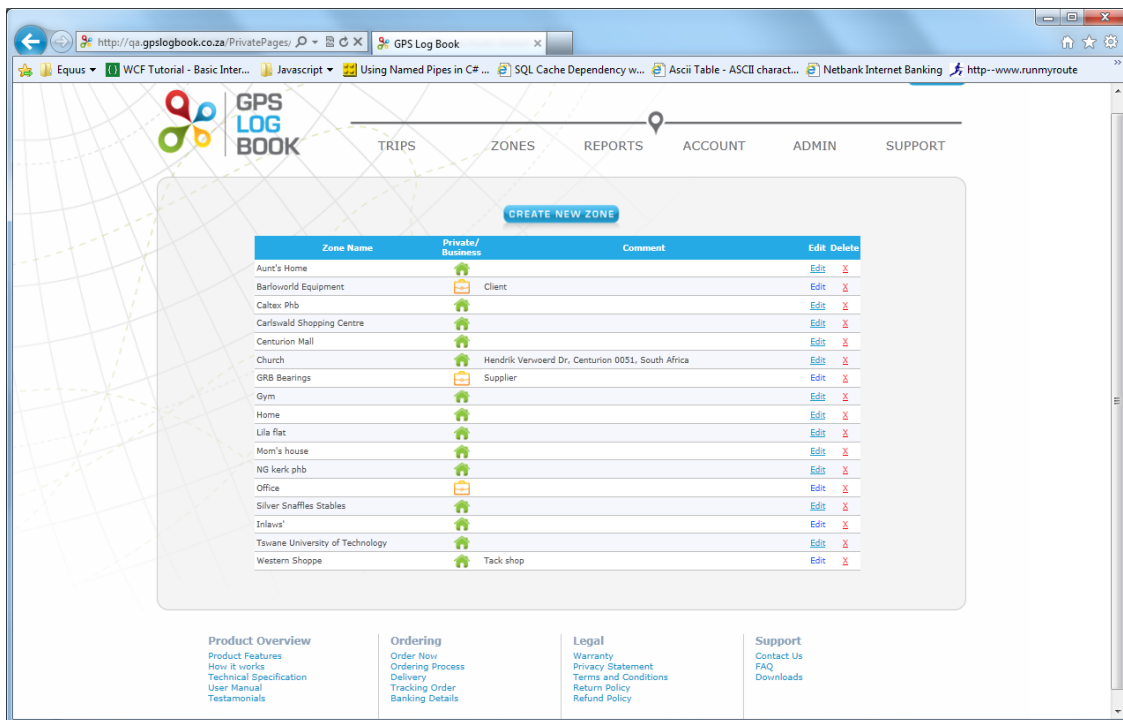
http://qa.gpslogbook.co.za/PrivatePages/
GPS Log Book

Equus
WCF Tutorial - Basic Inter...
Javascript
Using Named Pipes in C# ...
SQL Cache Dependency w...
Ascii Table - ASCII charact...
Netbank Internet Banking
http--www.runmyroute

GPS LOG BOOK

TRIPS
ZONES
REPORTS
ACCOUNT
ADMIN
SUPPORT

CREATE NEW ZONE

| Zone Name | Private/ Business | Comment | Edit | Delete |
|---|---|---|---|---|
| Aunt's Home | | | Edit | X |
| Barloworld Equipment | | Client | Edit | X |
| Caltex Phb | | | Edit | X |
| Carlswald Shopping Centre | | | Edit | X |
| Centurion Mall | | | Edit | X |
| Church | | Hendrik Verwoerd Dr, Centurion 0051, South Africa | Edit | X |
| GRB Bearings | | Supplier | Edit | X |
| Gym | | | Edit | X |
| Home | | | Edit | X |
| Lila flat | | | Edit | X |
| Mom's house | | | Edit | X |
| NG kerk phb | | | Edit | X |
| Office | | | Edit | X |
| Silver Snaffles Stables | | | Edit | X |
| Inlaws' | | | Edit | X |
| Tswane University of Technology | | | Edit | X |
| Western Shoppe | | Tack shop | Edit | X |

Product Overview
Product Features
How it works
Technical Specification
User Manual
Testamonials

Ordering
Order Now
Ordering Process
Delivery
Tracking Order
Banking Details

Legal
Warranty
Privacy Statement
Terms and Conditions
Return Policy
Refund Policy

Support
Contact Us
FAQ
Downloads